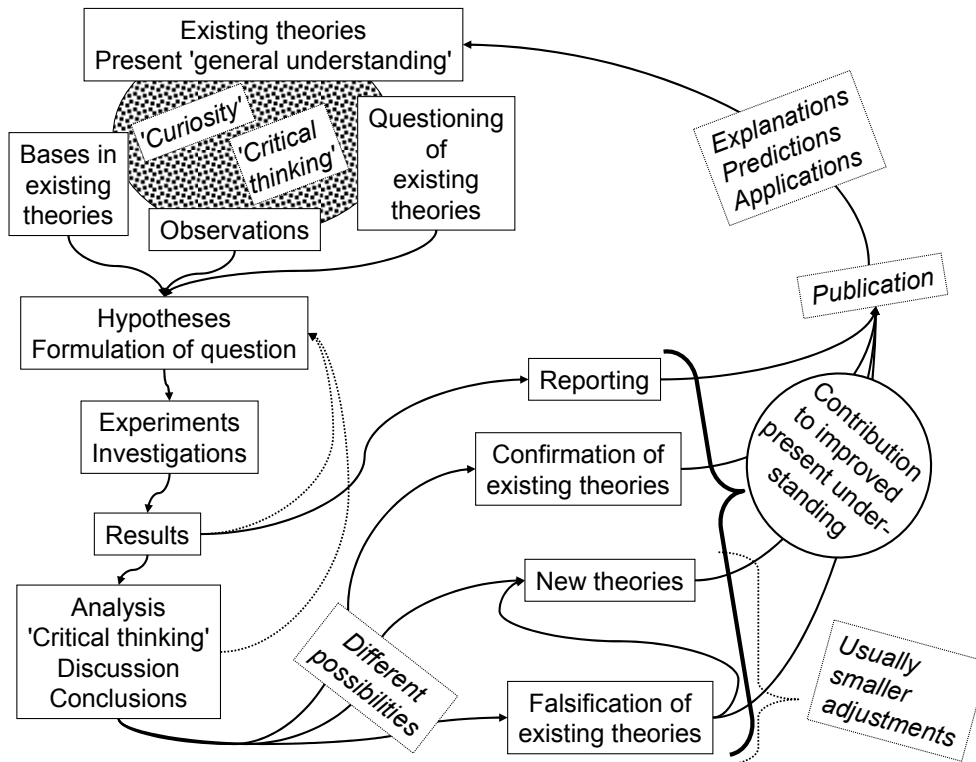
Existing theories
Present 'general understanding'

'Curiosity'

'Critical thinking'

Bases in existing theories

Questioning of existing theories

Observations

Explanations
Predictions
Applications

Publication

Hypotheses
Formulation of question

Experiments
Investigations

Results

Analysis
'Critical thinking'
Discussion
Conclusions

Reporting

Confirmation of existing theories

New theories

Falsification of existing theories

Different possibilities

Contribution to improved present understanding

Usually smaller adjustments